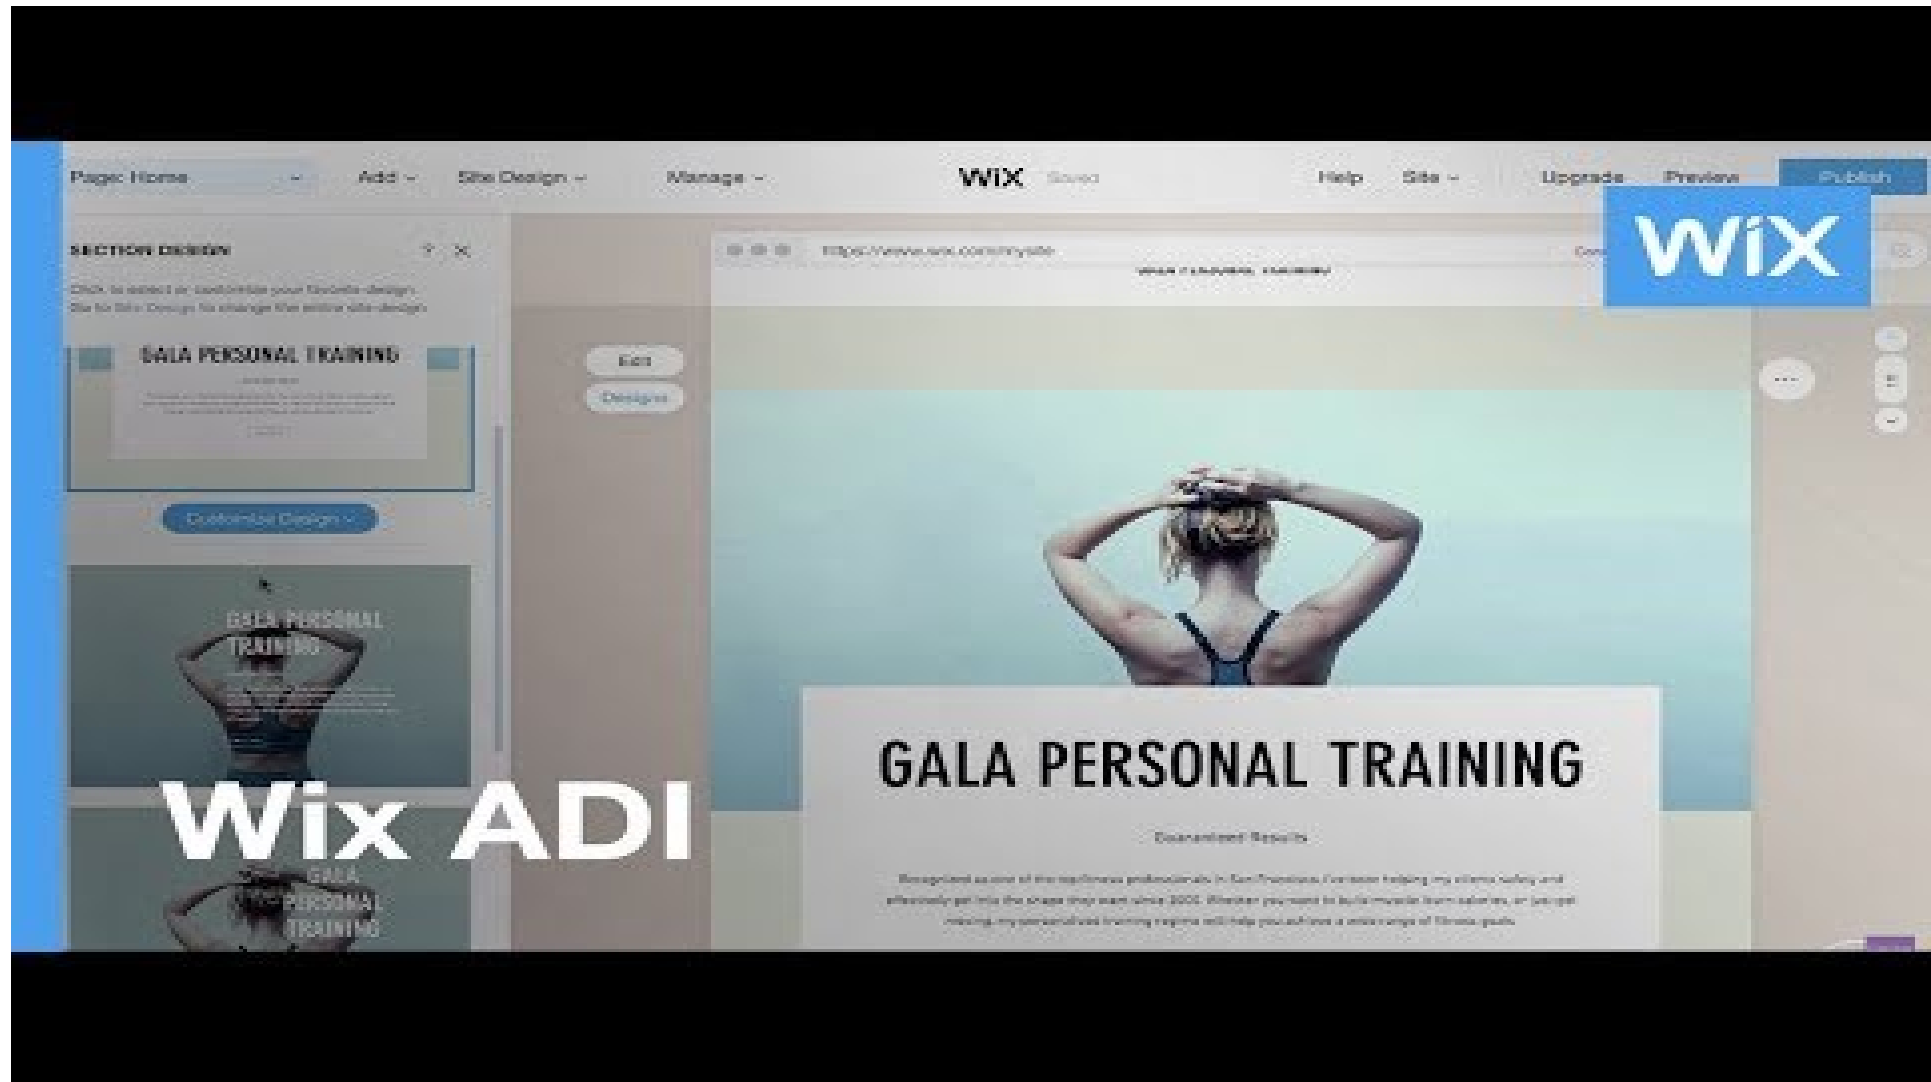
Page: Home Add Site Design Manage WiX Saved Help Site Upgrade Preview Publish

WiX

SECTION DESIGN

Click to select or customize your Section design. Go to Site Design to change the entire site design.

GALA PERSONAL TRAINING

Customize Design

GALA PERSONAL TRAINING

GALA PERSONAL TRAINING

Wix ADI

https://www.wix.com/mysite

Edit

Design

GALA PERSONAL TRAINING

Guaranteed Results

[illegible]